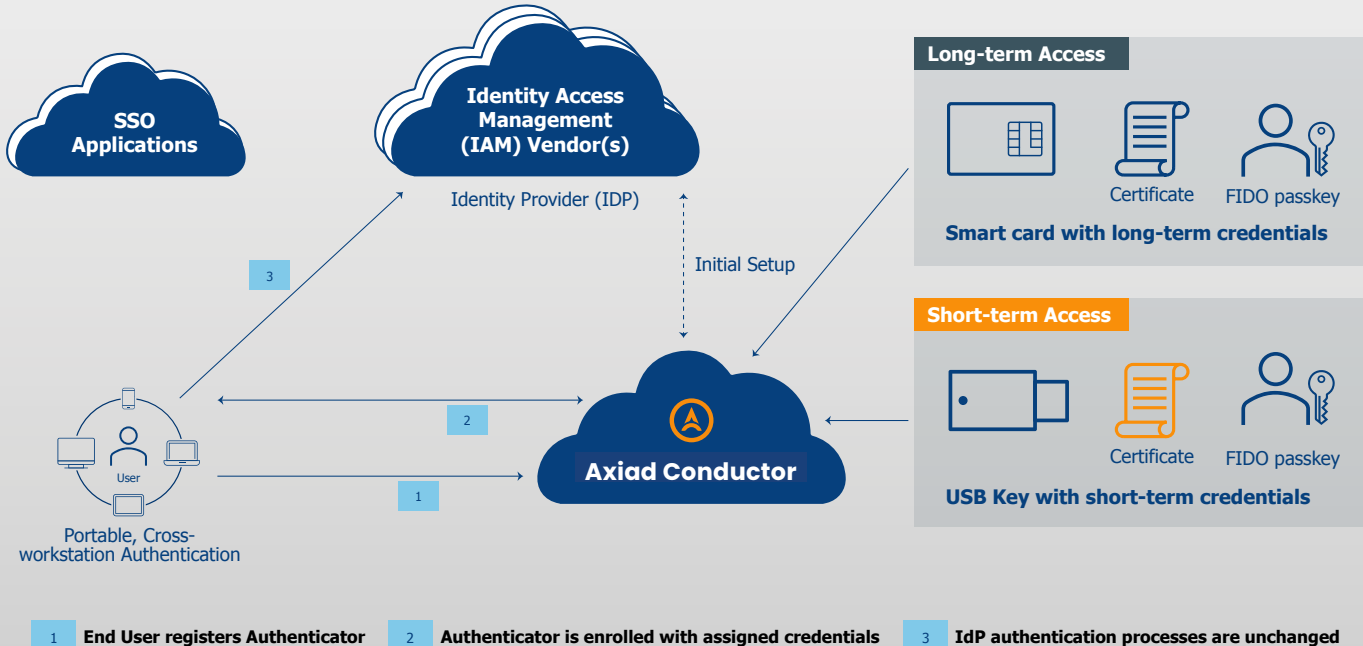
SSO Applications

Identity Access Management (IAM) Vendor(s)

Identity Provider (IDP)

Long-term Access

Certificate

FIDO passkey

Smart card with long-term credentials

3

Initial Setup

Short-term Access

2

Axiad Conductor

Certificate

FIDO passkey

USB Key with short-term credentials

User

1

Portable, Cross-workstation Authentication

1 End User registers Authenticator

2 Authenticator is enrolled with assigned credentials

3 IdP authentication processes are unchanged